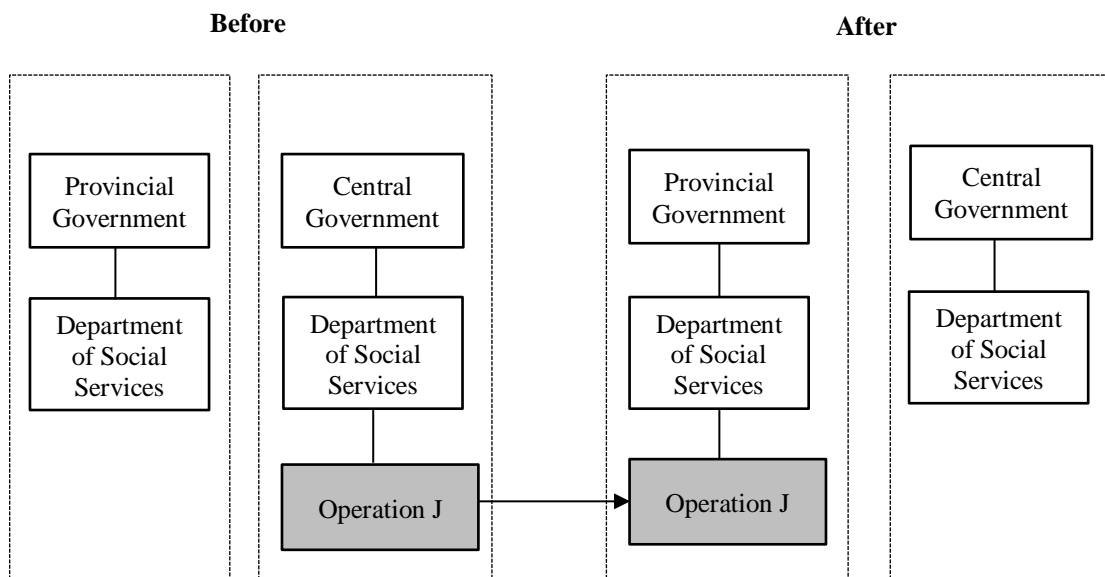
Before

After

Provincial Government

Department of Social Services

Central Government

Department of Social Services

Operation J

Provincial Government

Department of Social Services

Operation J

Central Government

Department of Social Services